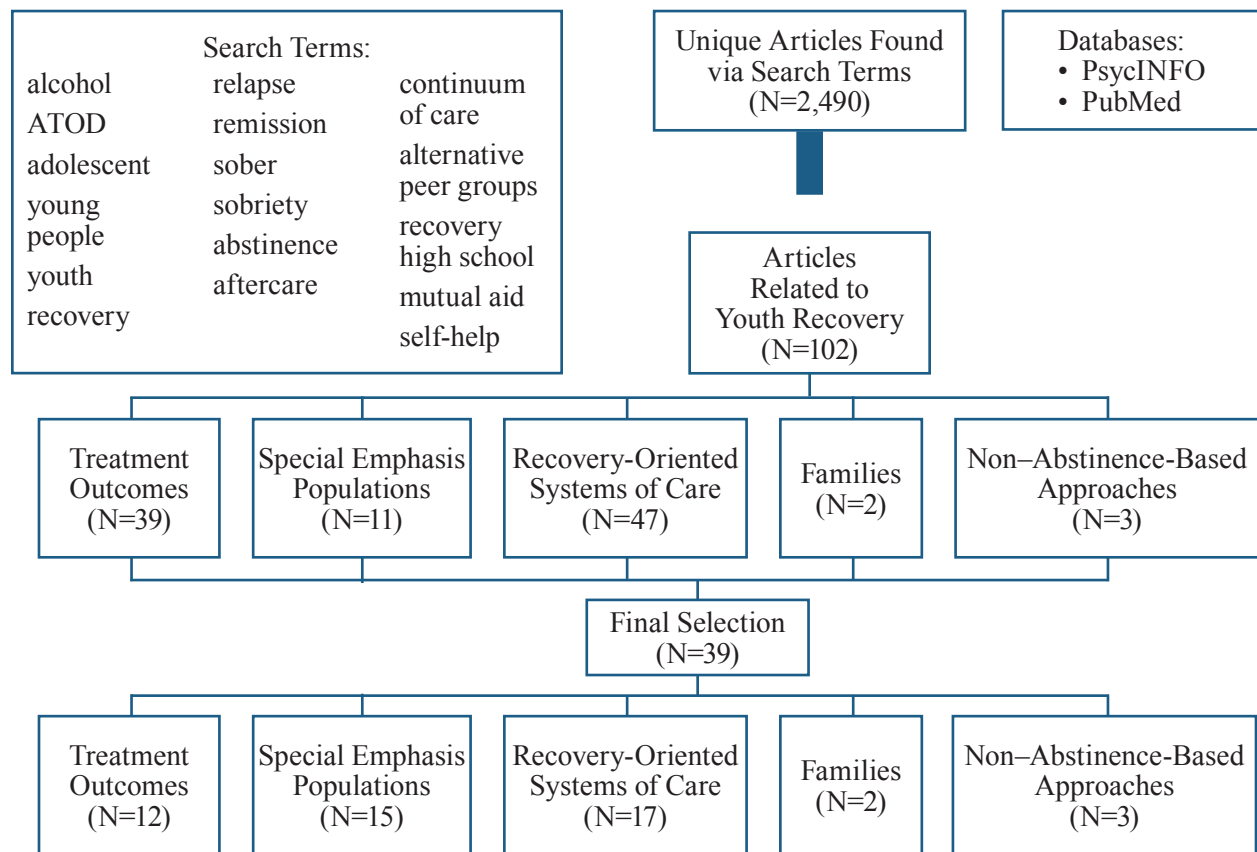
Search Terms:

alcohol
ATOD
adolescent
young people
youth
recovery

relapse
remission
sober
sobriety
abstinence
aftercare

continuum of care
alternative peer groups
recovery high school
mutual aid
self-help

Unique Articles Found via Search Terms (N=2,490)

Databases:
• PsycINFO
• PubMed

Articles Related to Youth Recovery (N=102)

Treatment Outcomes (N=39)

Special Emphasis Populations (N=11)

Recovery-Oriented Systems of Care (N=47)

Families (N=2)

Non–Abstinence-Based Approaches (N=3)

Final Selection (N=39)

Treatment Outcomes (N=12)

Special Emphasis Populations (N=15)

Recovery-Oriented Systems of Care (N=17)

Families (N=2)

Non–Abstinence-Based Approaches (N=3)